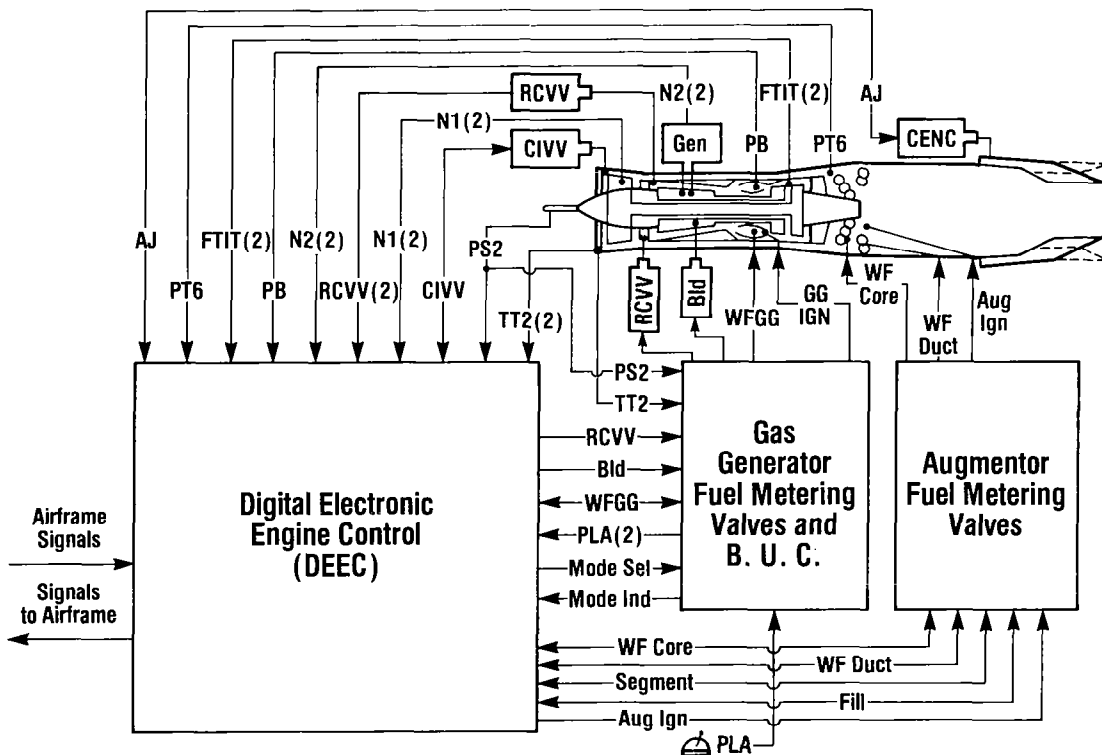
RCVV
N2(2)
FTIT(2)
AJ
Gen
PB
PT6
CENC
N1(2)
CIVV
AJ
FTIT(2)
N2(2)
N1(2)
PS2
PT6
PB
RCVV(2)
CIVV
RCVV
Bld
WFGG
GG IGN
WF Core
WF Duct
Aug Ign
TT2(2)
PS2
TT2
RCVV
Bld
WFGG
PLA(2)
Mode Sel
Mode Ind
Digital Electronic Engine Control (DEEC)
Gas Generator Fuel Metering Valves and B. U. C.
Augmentor Fuel Metering Valves
Airframe Signals
Signals to Airframe
WF Core
WF Duct
Segment
Fill
Aug Ign
PLA